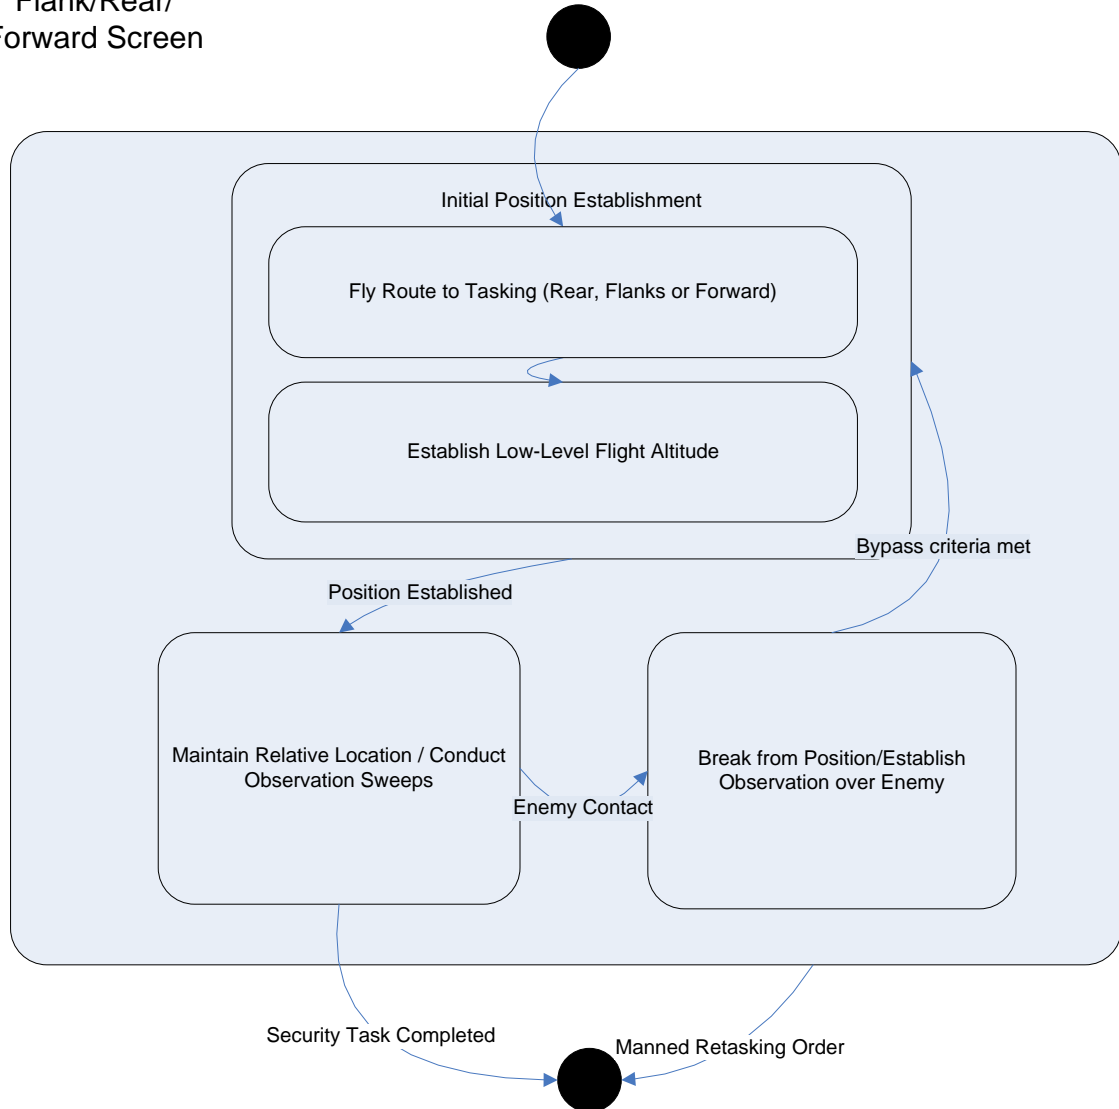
Flank/Rear/
Forward Screen

Initial Position Establishment

Fly Route to Tasking (Rear, Flanks or Forward)

Establish Low-Level Flight Altitude

Bypass criteria met

Position Established

Maintain Relative Location / Conduct Observation Sweeps

Enemy Contact

Break from Position/Establish Observation over Enemy

Security Task Completed

Manned Retasking Order